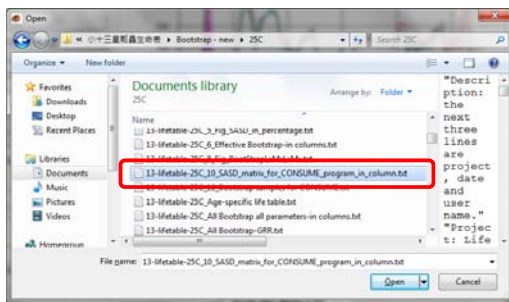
Open

« 小十三星瓢蟲生命表 ▸ Bootstrap - new ▸ 25C

Search 25C

Organize ▾ New folder

Favorites
Downloads
Desktop
Recent Places

Libraries
Documents
Music
Pictures
Videos

Homegroup

Documents library
25C

Arrange by: Folder ▾

13-lifetable-25C_5_Fig_SASD_in_percentage.txt
13-lifetable-25C_6_Effective Bootstrap-in columns.txt
13-lifetable-25C_8_Fig_BootStrapLxMxPx.txt
13-lifetable-25C_10_SASD_matrix_for_CONSUME_program_in_column.txt
13-lifetable-25C_20_Bootstrap samples for SASD-fa.txt
13-lifetable-25C_Age-specific life table.txt
13-lifetable-25C_All Bootstrap all parameters-in columns.txt
13-lifetable-25C_All Bootstrap-GRR.txt

"Description: the next three lines are project, date and user name." "Project: Life

File name: 13-lifetable-25C_10_SASD_matrix_for_CONSUME_program_in_column.txt

Open
Cancel